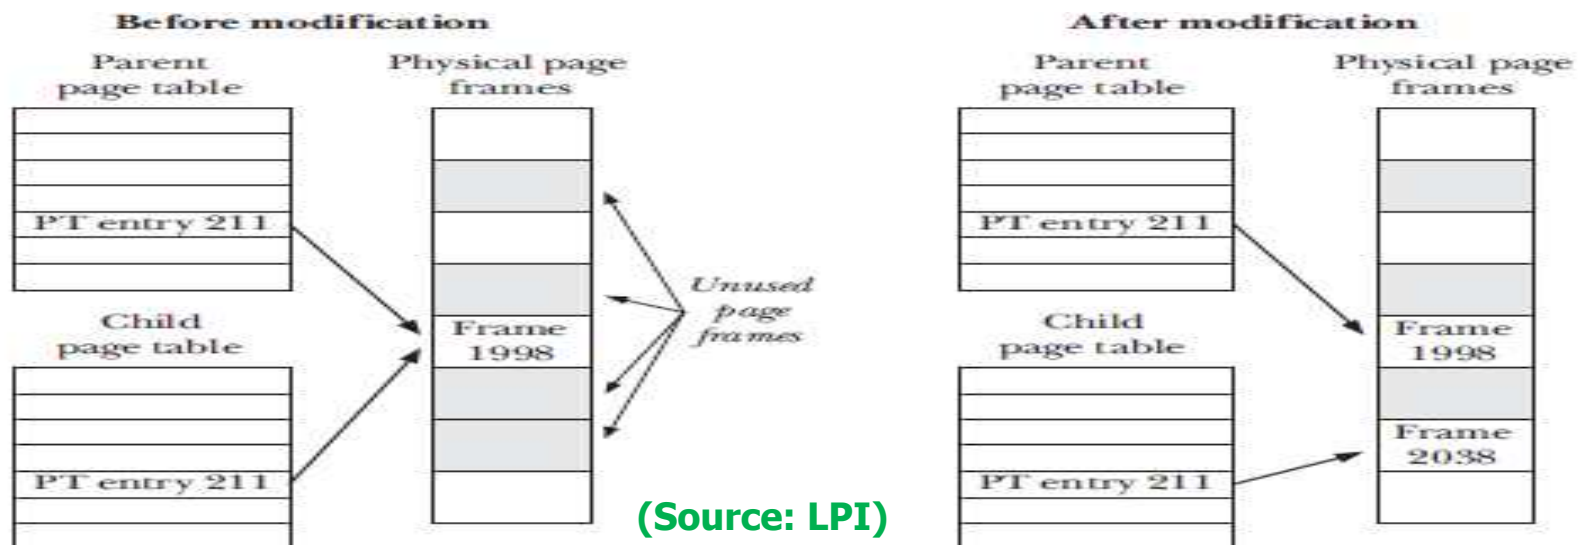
Before modification

Parent page table

Physical page frames

PT entry 211

Unused page frames

Frame 1998

Child page table

PT entry 211

After modification

Parent page table

Physical page frames

PT entry 211

Frame 1998

Child page table

Frame 2038

PT entry 211

(Source: LPI)